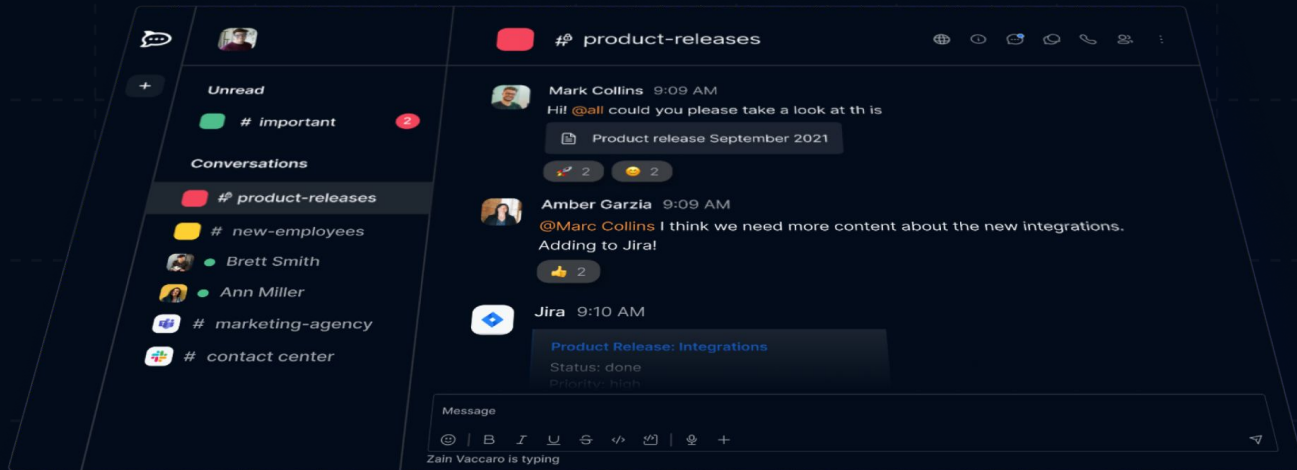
+

Unread

# important 2

Conversations

# product-releases

# new-employees

Brett Smith

Ann Miller

# marketing-agency

# contact center

# product-releases

Mark Collins 9:09 AM
Hi! @all could you please take a look at th is

Product release September 2021

2 2

Amber Garzia 9:09 AM
@Marc Collins I think we need more content about the new integrations. Adding to Jira!

2

Jira 9:10 AM

Product Release: Integrations
Status: done
Priority: high

Message

B I U S

Zain Vaccaro is typing